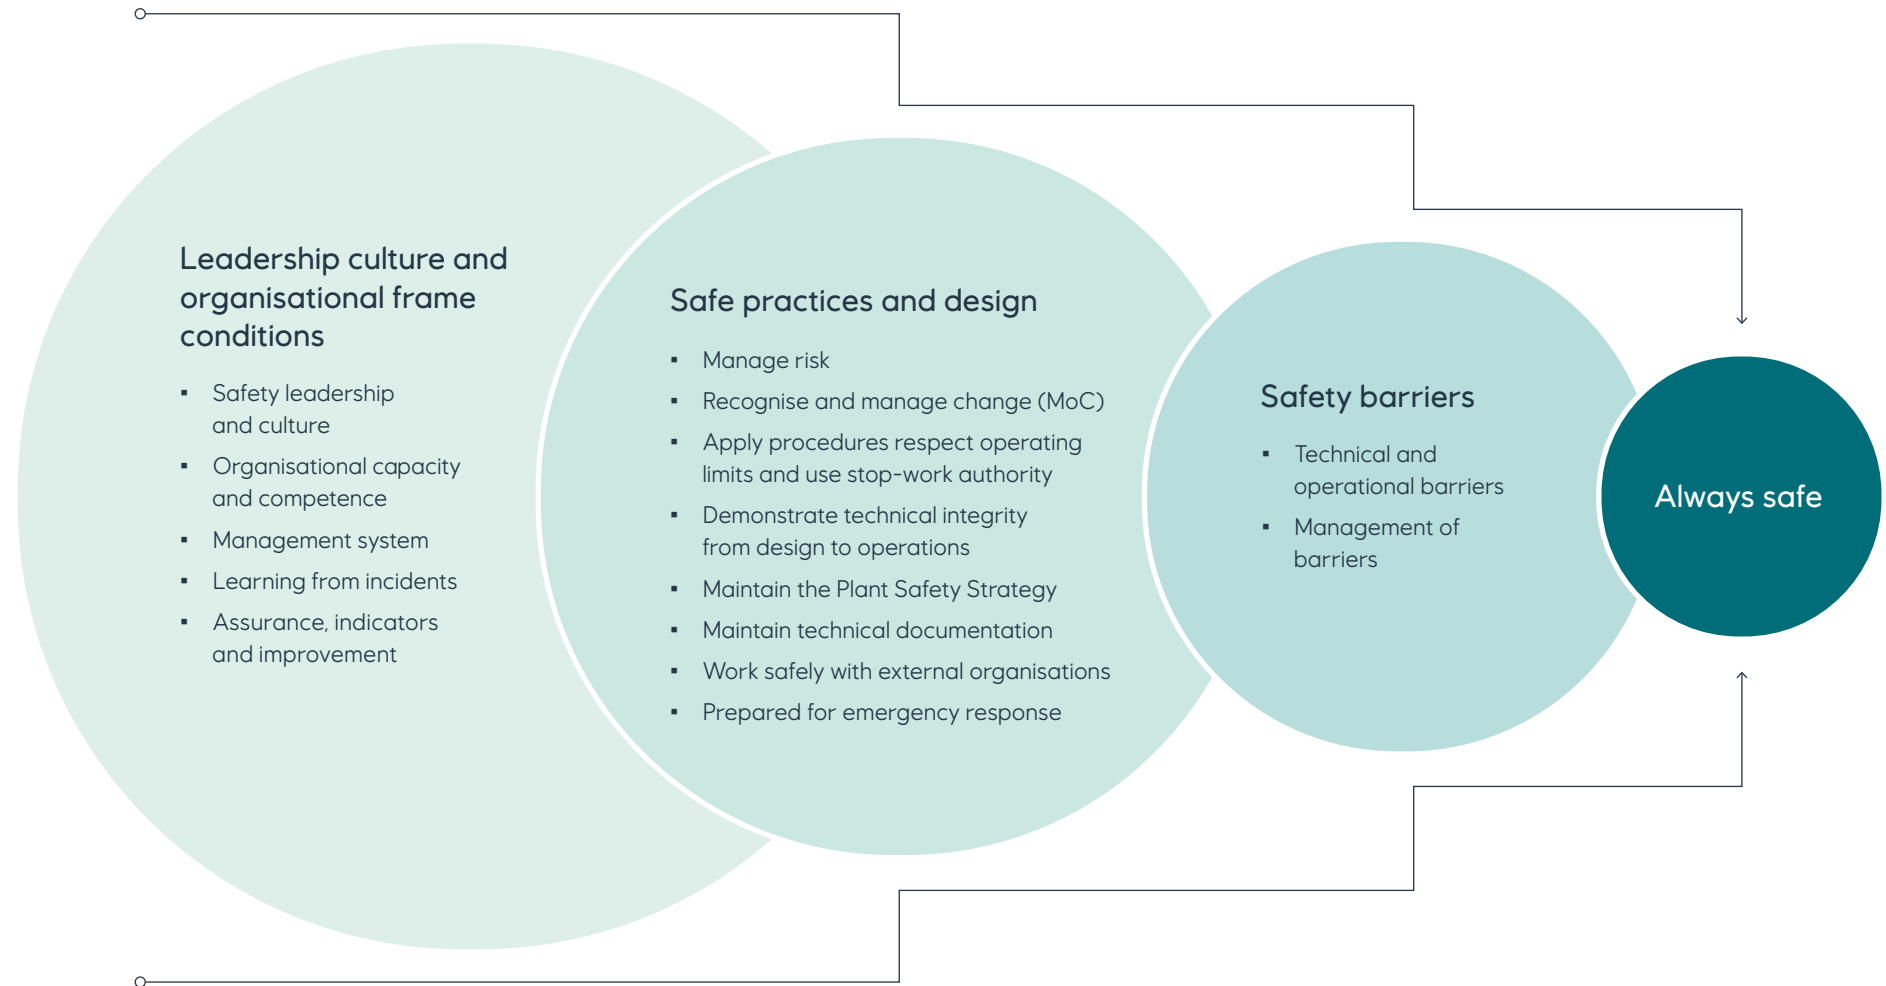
Leadership culture and organisational frame conditions

- Safety leadership and culture
- Organisational capacity and competence
- Management system
- Learning from incidents
- Assurance, indicators and improvement

Safe practices and design

- Manage risk
- Recognise and manage change (MoC)
- Apply procedures respect operating limits and use stop-work authority
- Demonstrate technical integrity from design to operations
- Maintain the Plant Safety Strategy
- Maintain technical documentation
- Work safely with external organisations
- Prepared for emergency response

Safety barriers

- Technical and operational barriers
- Management of barriers

Always safe